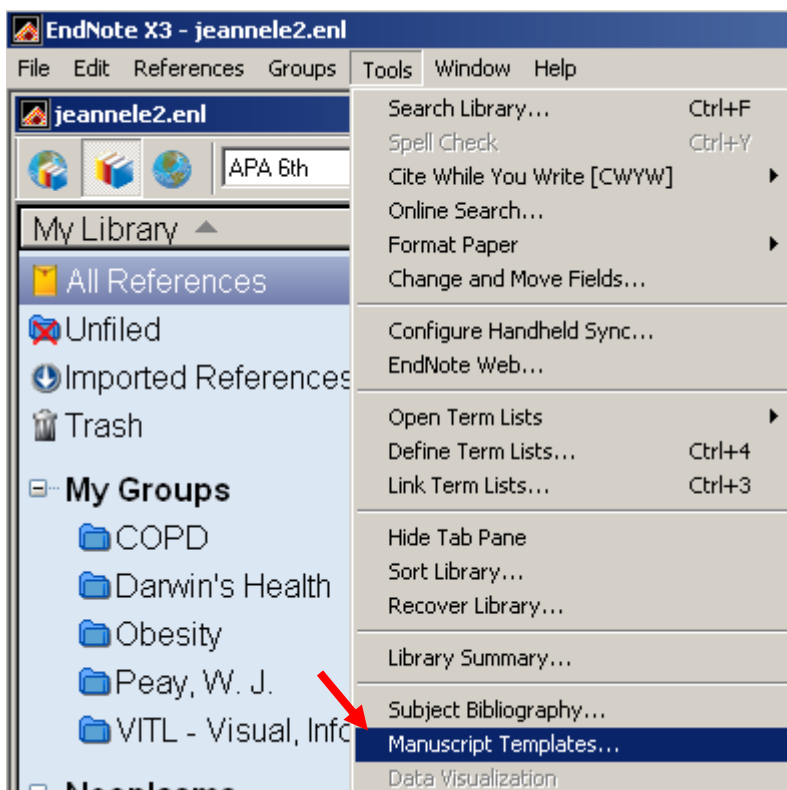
EndNote X3 - jeannele2.enl

File Edit References Groups Tools Window Help

jeannele2.enl

APA 6th

My Library

All References

Unfiled

Imported References

Trash

My Groups

COPD

Darwin's Health

Obesity

Peay, W. J.

VITL - Visual, Info

Neoplasms

Search Library... Ctrl+F
Spell Check Ctrl+Y
Cite While You Write [CWYW]
Online Search...
Format Paper
Change and Move Fields...

Configure Handheld Sync...
EndNote Web...

Open Term Lists
Define Term Lists... Ctrl+4
Link Term Lists... Ctrl+3

Hide Tab Pane
Sort Library...
Recover Library...

Library Summary...

Subject Bibliography...
Manuscript Templates...
Data Visualization